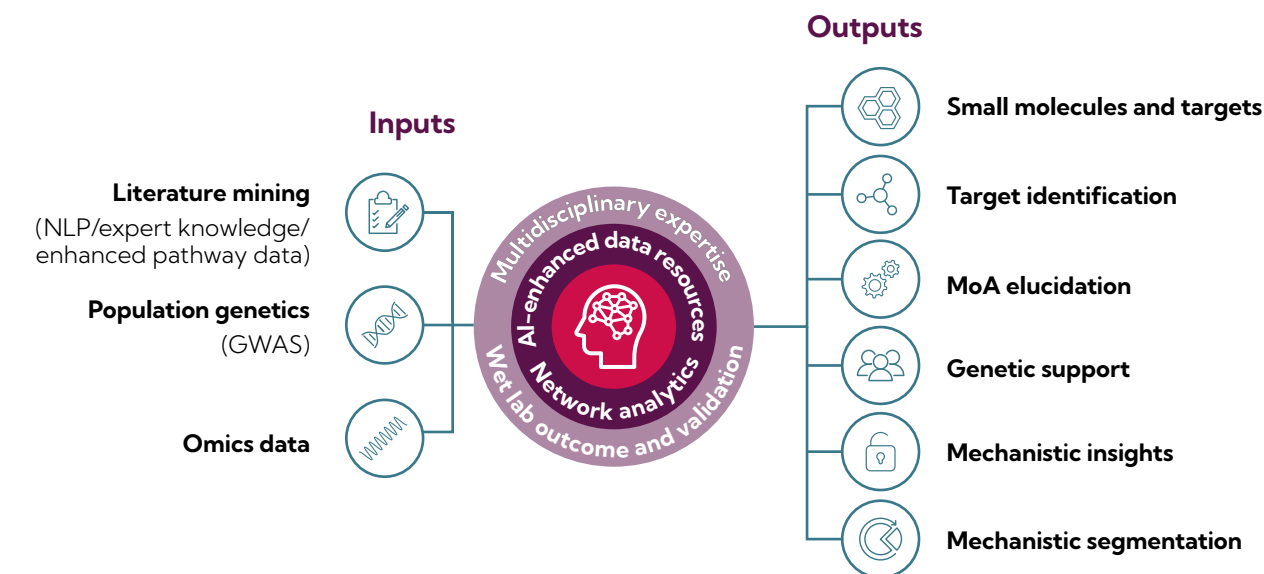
Inputs

Literature mining
(NLP/expert knowledge/ enhanced pathway data)

Population genetics
(GWAS)

Omics data

Multidisciplinary expertise
AI-enhanced data resources
Network analytics
Wet lab outcome and validation

Outputs

Small molecules and targets

Target identification

MoA elucidation

Genetic support

Mechanistic insights

Mechanistic segmentation